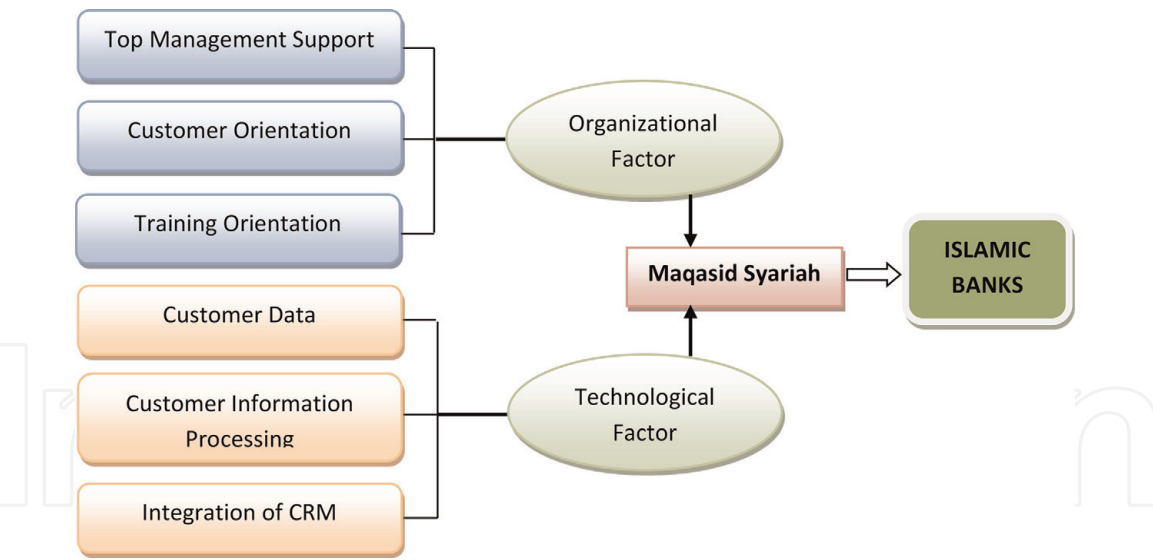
Top Management Support

Customer Orientation

Training Orientation

Organizational Factor

Maqasid Syariah

ISLAMIC BANKS

Customer Data

Customer Information Processing

Integration of CRM

Technological Factor